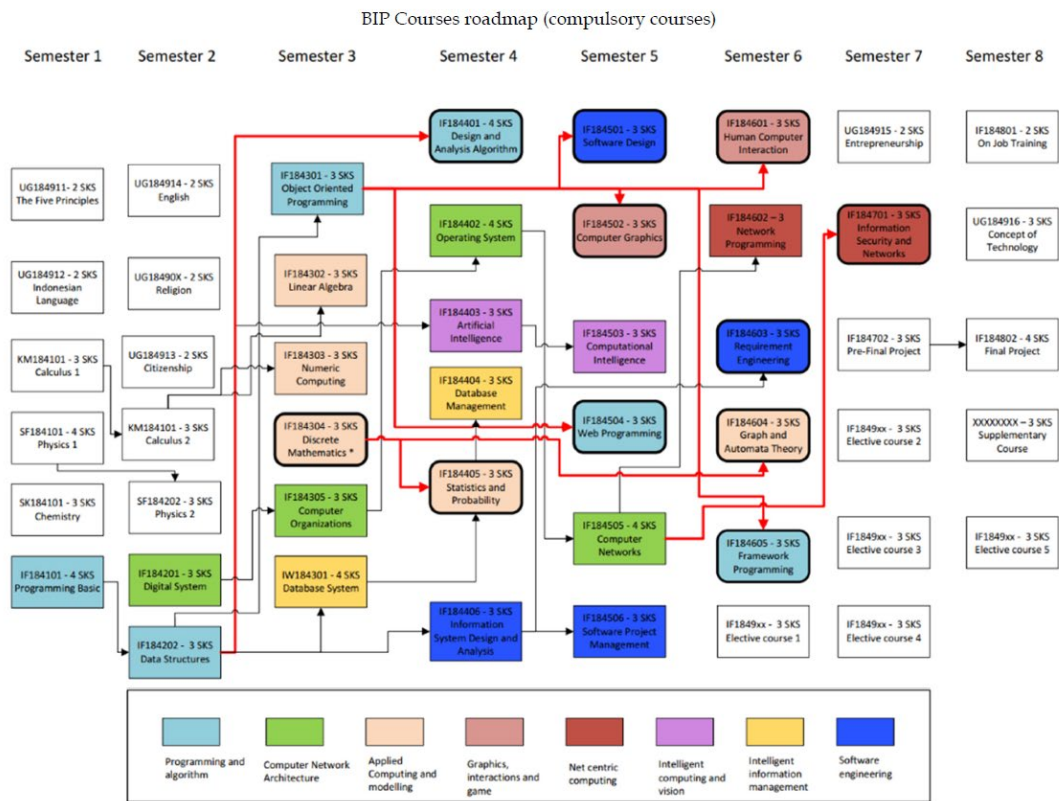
BIP Courses roadmap (compulsory courses)

Semester 1

UG184911- 2 SKS
The Five Principles

UG184912 - 2 SKS
Indonesian Language

KM184101 - 3 SKS
Calculus 1

SF184101 - 4 SKS
Physics 1

SK184101 - 3 SKS
Chemistry

IF184101 - 4 SKS
Programming Basic

Semester 2

UG184914 - 2 SKS
English

UG18490X - 2 SKS
Religion

UG184913 - 2 SKS
Citizenship

KM184101 - 3 SKS
Calculus 2

SF184202 - 3 SKS
Physics 2

IF184201 - 3 SKS
Digital System

IF184202 - 3 SKS
Data Structures

Semester 3

IF184301 - 3 SKS
Object Oriented Programming

IF184302 - 3 SKS
Linear Algebra

IF184303 - 3 SKS
Numeric Computing

IF184304 - 3 SKS
Discrete Mathematics *

IF184305 - 3 SKS
Computer Organizations

IW184301 - 4 SKS
Database System

Semester 4

IF184401 - 4 SKS
Design and Analysis Algorithm

IF184402 - 4 SKS
Operating System

IF184403 - 3 SKS
Artificial Intelligence

IF184404 - 3 SKS
Database Management

IF184405 - 3 SKS
Statistics and Probability

IF184406 - 3 SKS
Information System Design and Analysis

Semester 5

IF184501 - 3 SKS
Software Design

IF184502 - 3 SKS
Computer Graphics

IF184503 - 3 SKS
Computational Intelligence

IF184504 - 3 SKS
Web Programming

IF184505 - 4 SKS
Computer Networks

IF184506 - 3 SKS
Software Project Management

Semester 6

IF184601 - 3 SKS
Human Computer Interaction

IF184602 – 3
Network Programming

IF184603 - 3 SKS
Requirement Engineering

IF184604 - 3 SKS
Graph and Automata Theory

IF184605 - 3 SKS
Framework Programming

IF1849xx - 3 SKS
Elective course 1

Semester 7

UG184915 - 2 SKS
Entrepreneurship

IF184701 - 3 SKS
Information Security and Networks

IF184702 - 3 SKS
Pre-Final Project

IF1849xx - 3 SKS
Elective course 2

IF1849xx - 3 SKS
Elective course 3

IF1849xx - 3 SKS
Elective course 4

Semester 8

IF184801 - 2 SKS
On Job Training

UG184916 - 3 SKS
Concept of Technology

IF184802 - 4 SKS
Final Project

XXXXXXXX – 3 SKS
Supplementary Course

IF1849xx - 3 SKS
Elective course 5

Programming and algorithm
Computer Network Architecture
Applied Computing and modelling
Graphics, interactions and game
Net centric computing
Intelligent computing and vision
Intelligent information management
Software engineering